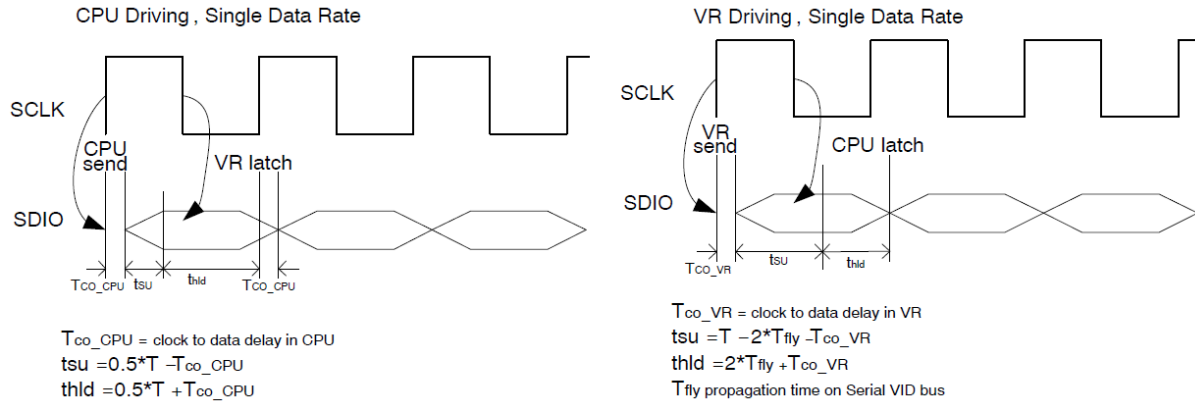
CPU Driving , Single Data Rate

SCLK

CPU send

VR latch

SDIO

TCO_CPU tSU thld TCO_CPU

Tco_CPU = clock to data delay in CPU
tsu =0.5*T –Tco_CPU
thld =0.5*T +Tco_CPU

VR Driving , Single Data Rate

SCLK

VR send

CPU latch

SDIO

TCO_VR tSU thld

Tco_VR = clock to data delay in VR
tsu =T −2*Tfly –Tco_VR
thld =2*Tfly +Tco_VR
Tfly propagation time on Serial VID bus